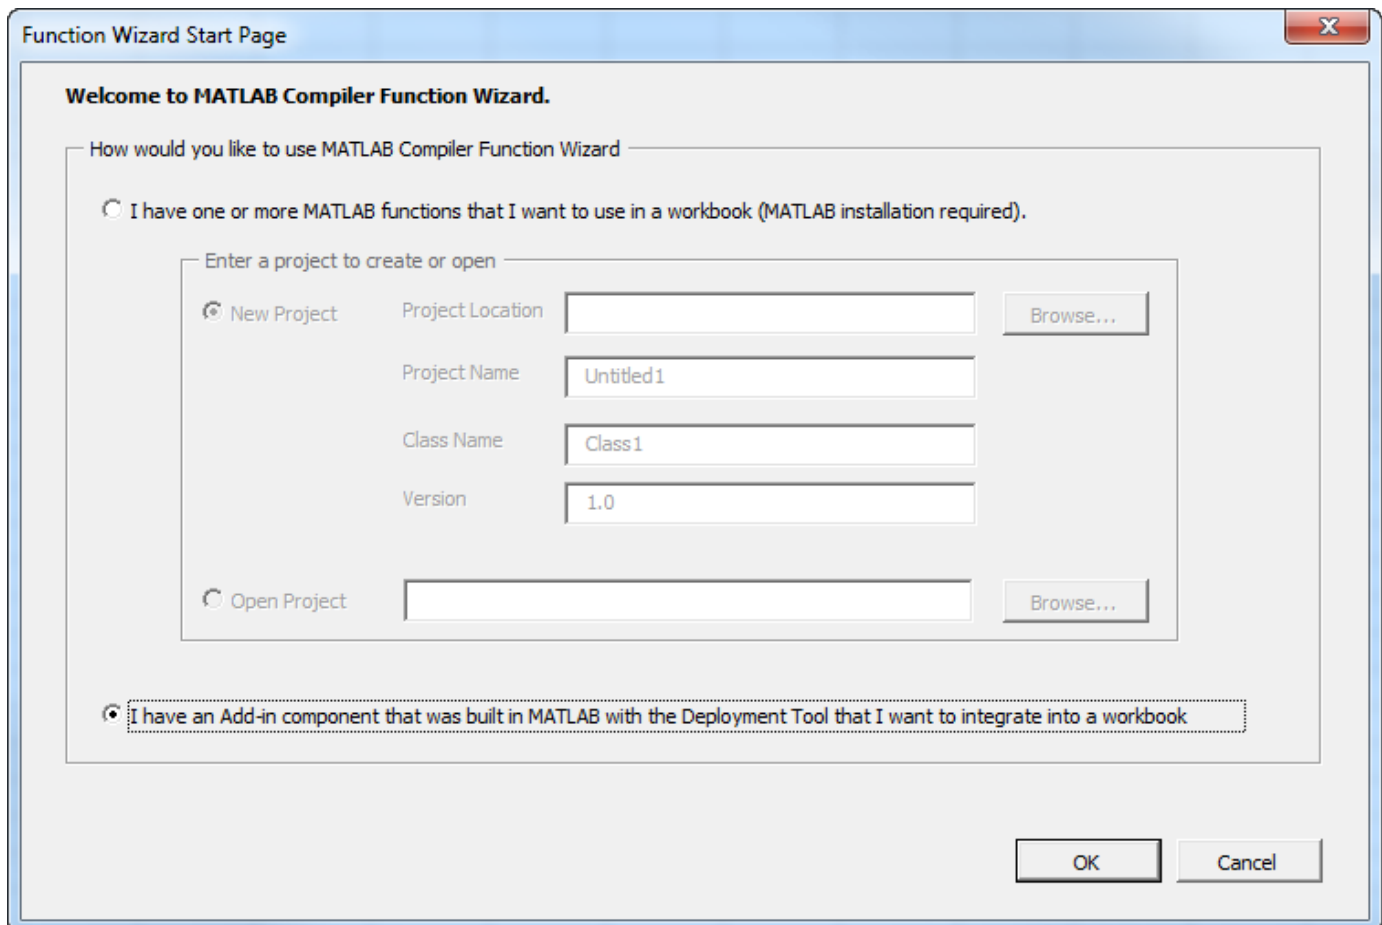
Function Wizard Start Page

Welcome to MATLAB Compiler Function Wizard.

How would you like to use MATLAB Compiler Function Wizard

I have one or more MATLAB functions that I want to use in a workbook (MATLAB installation required).

Enter a project to create or open

New Project

Project Location

Browse...

Project Name

Untitled1

Class Name

Class1

Version

1.0

Open Project

Browse...

I have an Add-in component that was built in MATLAB with the Deployment Tool that I want to integrate into a workbook

OK

Cancel